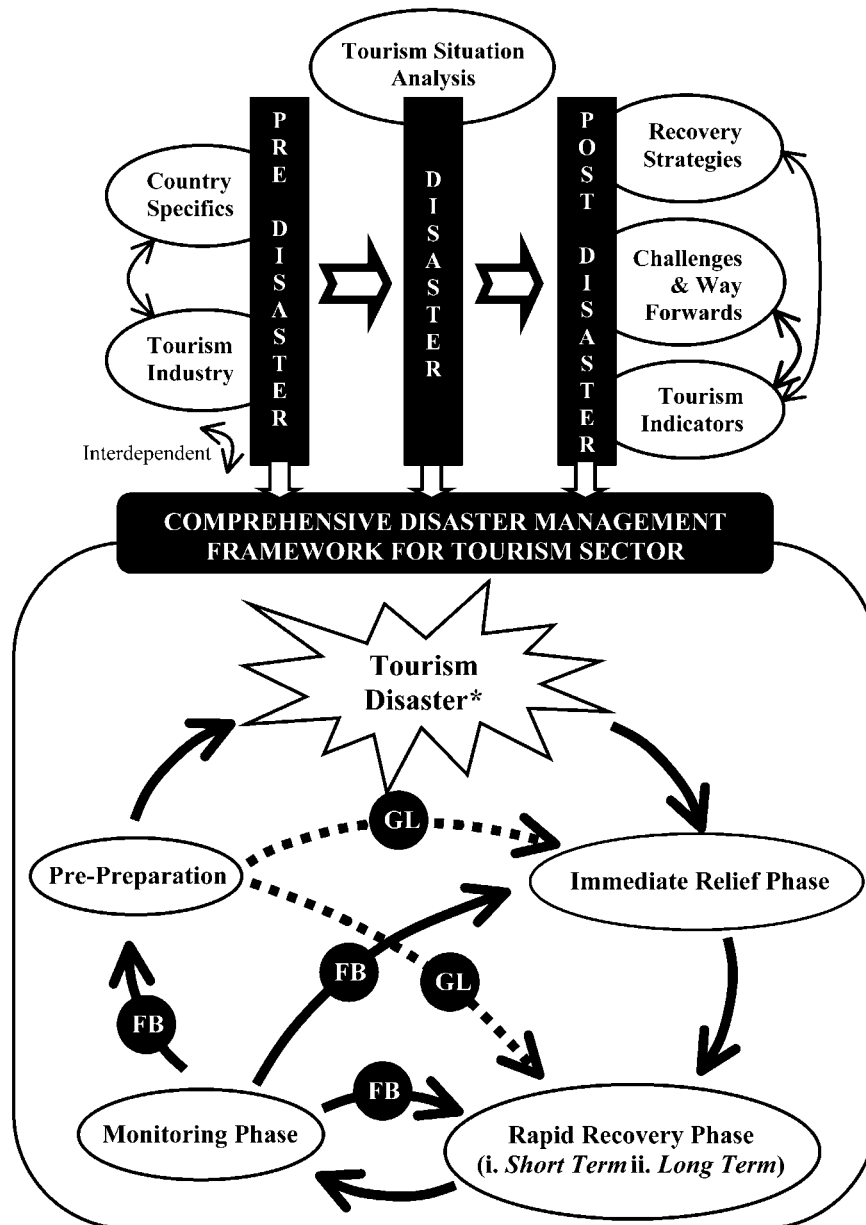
Tourism Situation Analysis

Country Specifics

Tourism Industry

Interdependent

PRE DISASTER

DISASTER

POST DISASTER

Recovery Strategies

Challenges & Way Forwards

Tourism Indicators

COMPREHENSIVE DISASTER MANAGEMENT FRAMEWORK FOR TOURISM SECTOR

Tourism Disaster*

GL

Pre-Preparation

Immediate Relief Phase

FB

GL

FB

FB

Monitoring Phase

Rapid Recovery Phase (i. *Short Term* ii. *Long Term*)